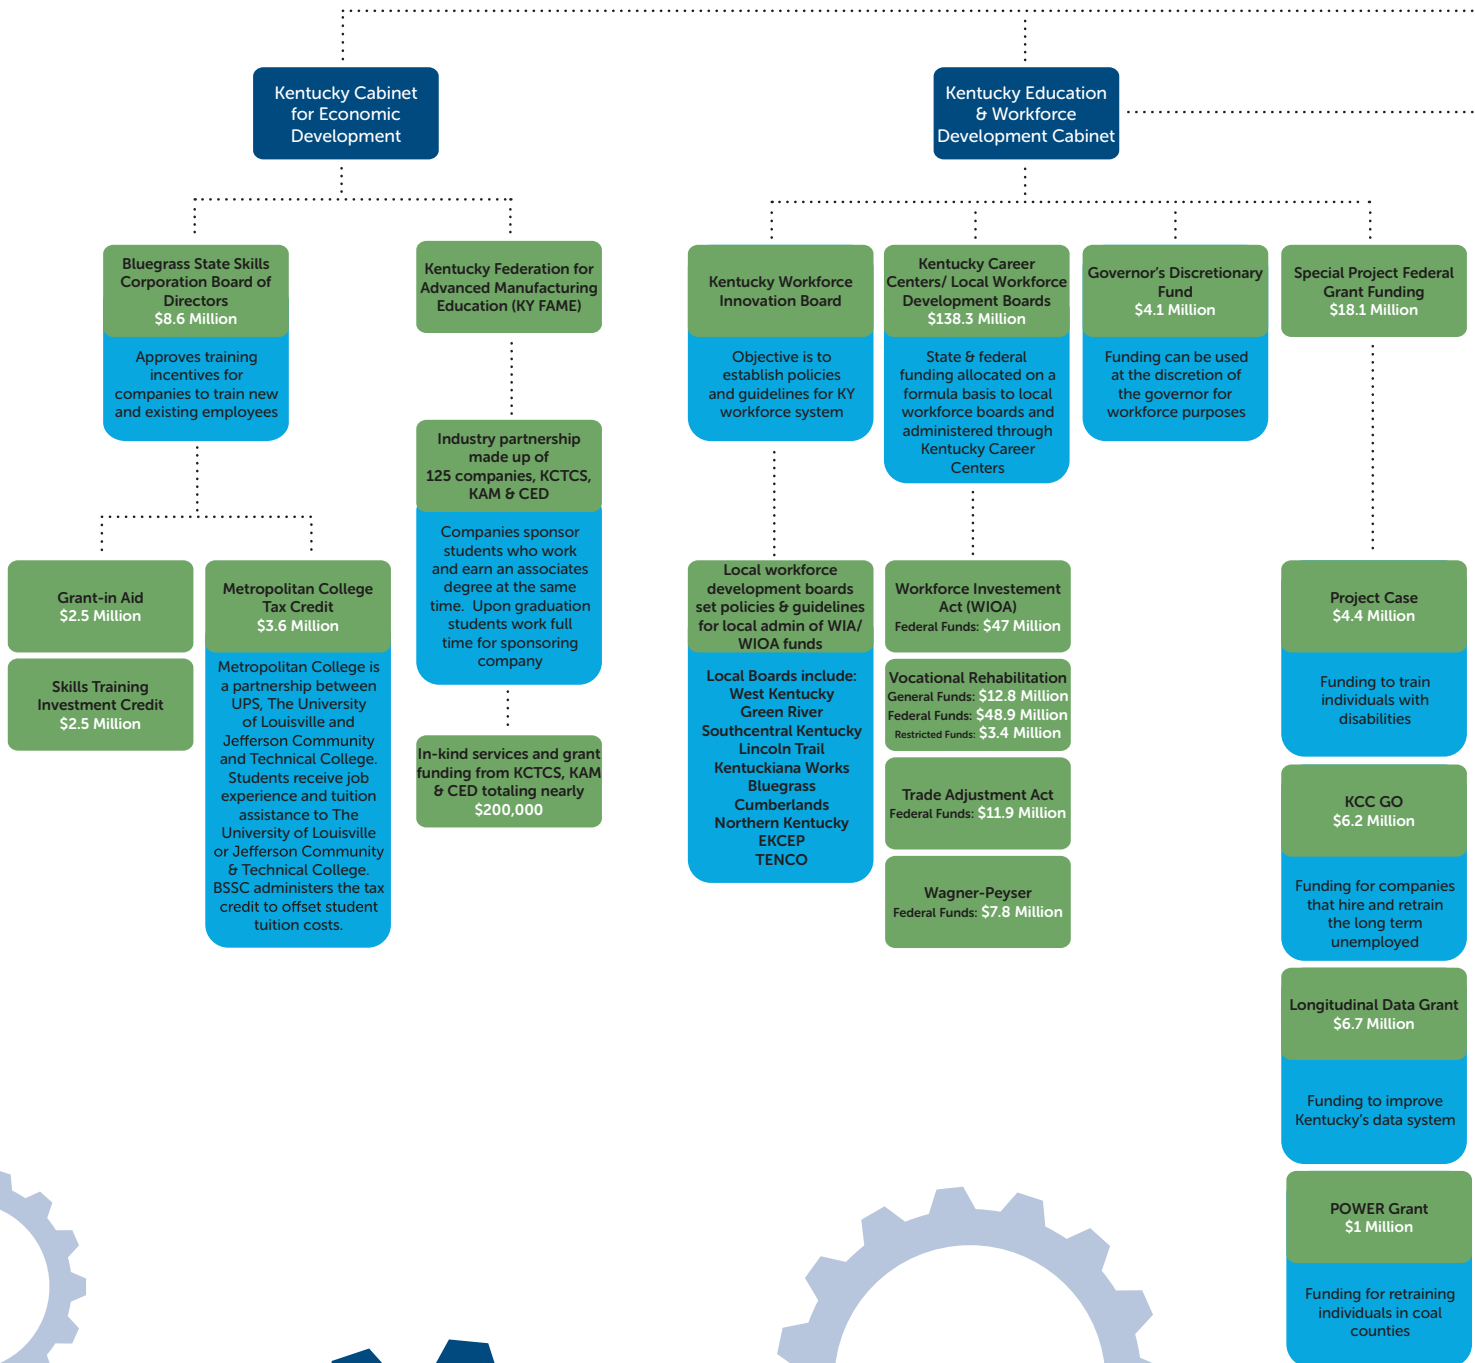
Kentucky Cabinet for Economic Development

Kentucky Education & Workforce Development Cabinet

Bluegrass State Skills Corporation Board of Directors
$8.6 Million

Approves training incentives for companies to train new and existing employees

Kentucky Federation for Advanced Manufacturing Education (KY FAME)

Industry partnership made up of 125 companies, KCTCS, KAM & CED

Companies sponsor students who work and earn an associates degree at the same time. Upon graduation students work full time for sponsoring company

In-kind services and grant funding from KCTCS, KAM & CED totaling nearly $200,000

Grant-in Aid
$2.5 Million

Skills Training Investment Credit
$2.5 Million

Metropolitan College Tax Credit
$3.6 Million

Metropolitan College is a partnership between UPS, The University of Louisville and Jefferson Community and Technical College. Students receive job experience and tuition assistance to The University of Louisville or Jefferson Community & Technical College. BSSC administers the tax credit to offset student tuition costs.

Kentucky Workforce Innovation Board

Objective is to establish policies and guidelines for KY workforce system

Local workforce development boards set policies & guidelines for local admin of WIA/ WIOA funds

Local Boards include:
West Kentucky
Green River
Southcentral Kentucky
Lincoln Trail
Kentuckiana Works
Bluegrass
Cumberlands
Northern Kentucky
EKCEP
TENCO

Kentucky Career Centers/ Local Workforce Development Boards
$138.3 Million

State & federal funding allocated on a formula basis to local workforce boards and administered through Kentucky Career Centers

Workforce Investement Act (WIOA)
Federal Funds: $47 Million

Vocational Rehabilitation
General Funds: $12.8 Million
Federal Funds: $48.9 Million
Restricted Funds: $3.4 Million

Trade Adjustment Act
Federal Funds: $11.9 Million

Wagner-Peyser
Federal Funds: $7.8 Million

Governor's Discretionary Fund
$4.1 Million

Funding can be used at the discretion of the governor for workforce purposes

Special Project Federal Grant Funding
$18.1 Million

Project Case
$4.4 Million

Funding to train individuals with disabilities

KCC GO
$6.2 Million

Funding for companies that hire and retrain the long term unemployed

Longitudinal Data Grant
$6.7 Million

Funding to improve Kentucky's data system

POWER Grant
$1 Million

Funding for retraining individuals in coal counties